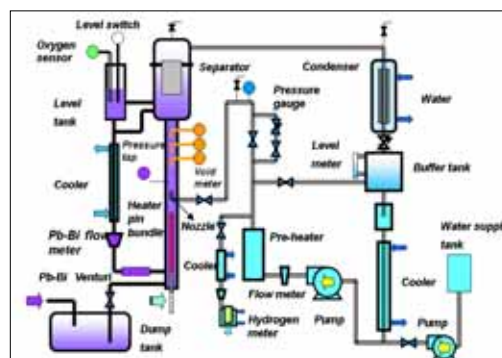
Level switch
Oxygen sensor
Level tank
Cooler
Pb-Bi flow meter
Pb-Bi
Venturi
Separator
Pressure gauge
Pressure tap
Void meter
Heater pin bundle
Nozzle
Cooler
Dump tank
Condenser
Water
Level meter
Buffer tank
Pre-heater
Flow meter
Hydrogen meter
Pump
Cooler
Water supply tank
Pump